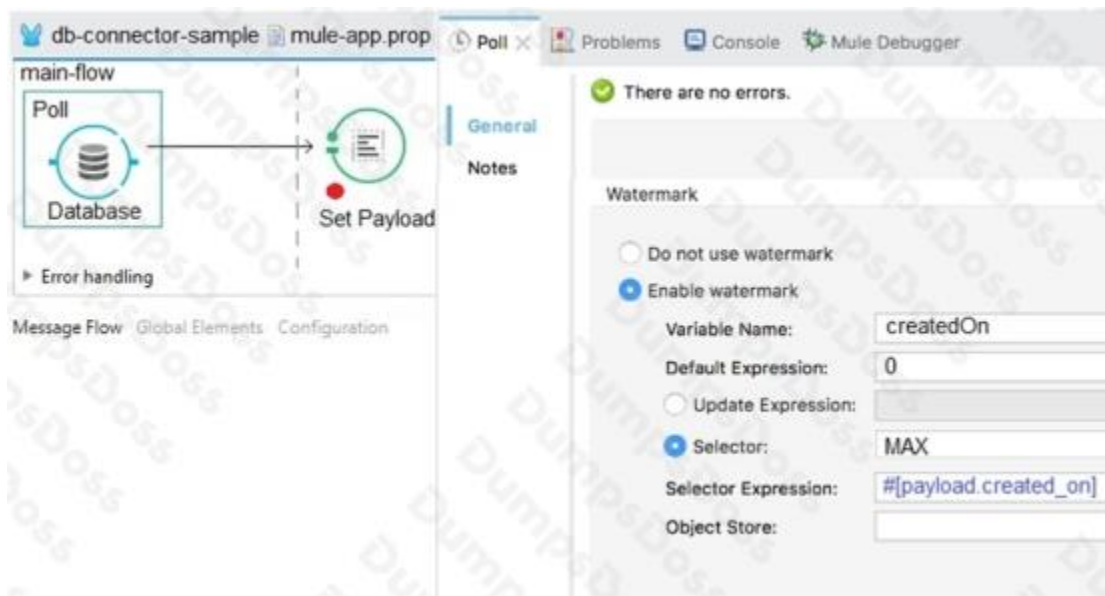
db-connector-sample mule-app.prop

main-flow

Poll

Database

Set Payload

▸ Error handling

Message Flow Global Elements Configuration

Poll × Problems Console Mule Debugger

General

Notes

There are no errors.

Watermark

Do not use watermark

Enable watermark

Variable Name: createdOn

Default Expression: 0

Update Expression:

Selector: MAX

Selector Expression: #[payload.created_on]

Object Store: